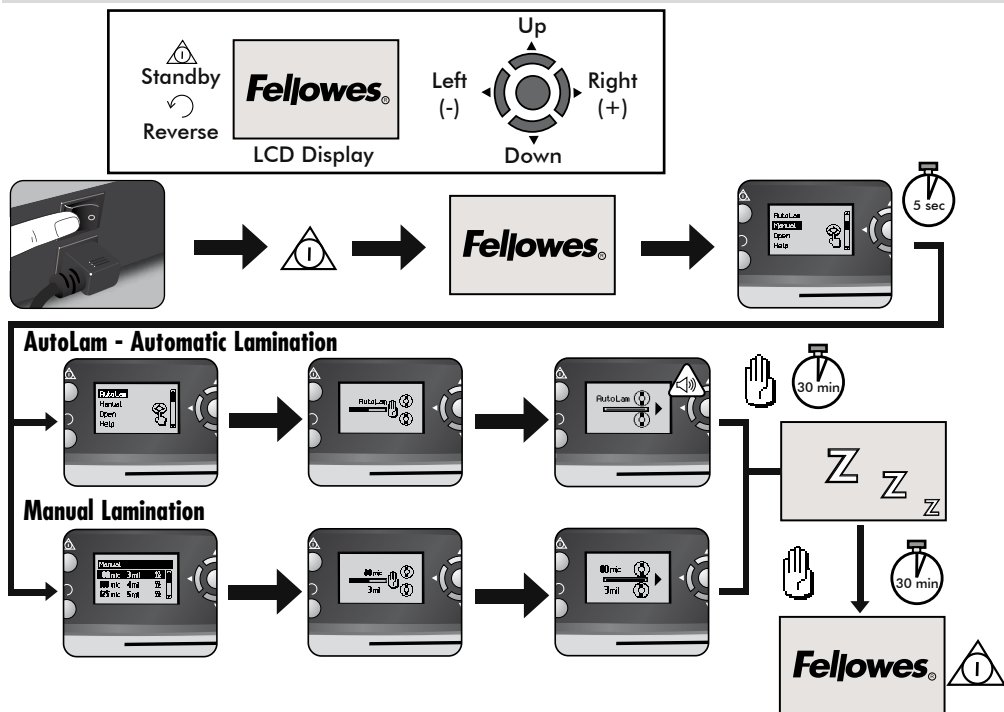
Standby

Reverse

Fellowes

LCD Display

Up

Left (-)

Right (+)

Down

Fellowes

AutoLam
Manual
Open
Help

5 sec

AutoLam - Automatic Lamination

AutoLam
Manual
Open
Help

AutoLam

AutoLam

30 min

Z Z Z

Manual Lamination

Manual
80mic 3mil
100mic 4mil
125mic 5mil

80mic
3mil

80mic
3mil

30 min

Fellowes